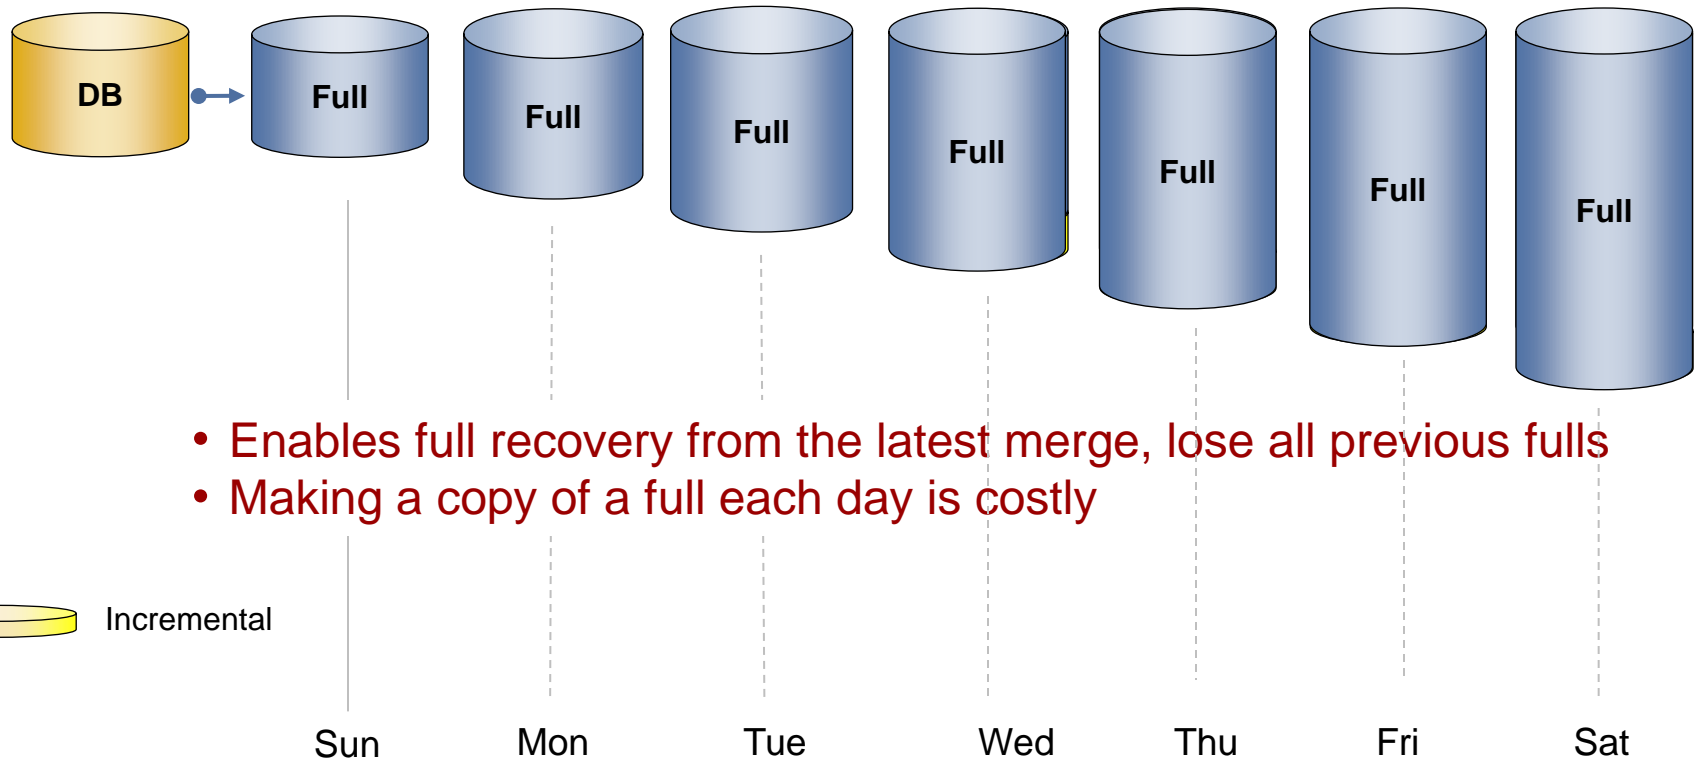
DB

Full

Full

Full

Full

Full

Full

Full

• Enables full recovery from the latest merge, lose all previous fulls
• Making a copy of a full each day is costly

Incremental

Sun Mon Tue Wed Thu Fri Sat